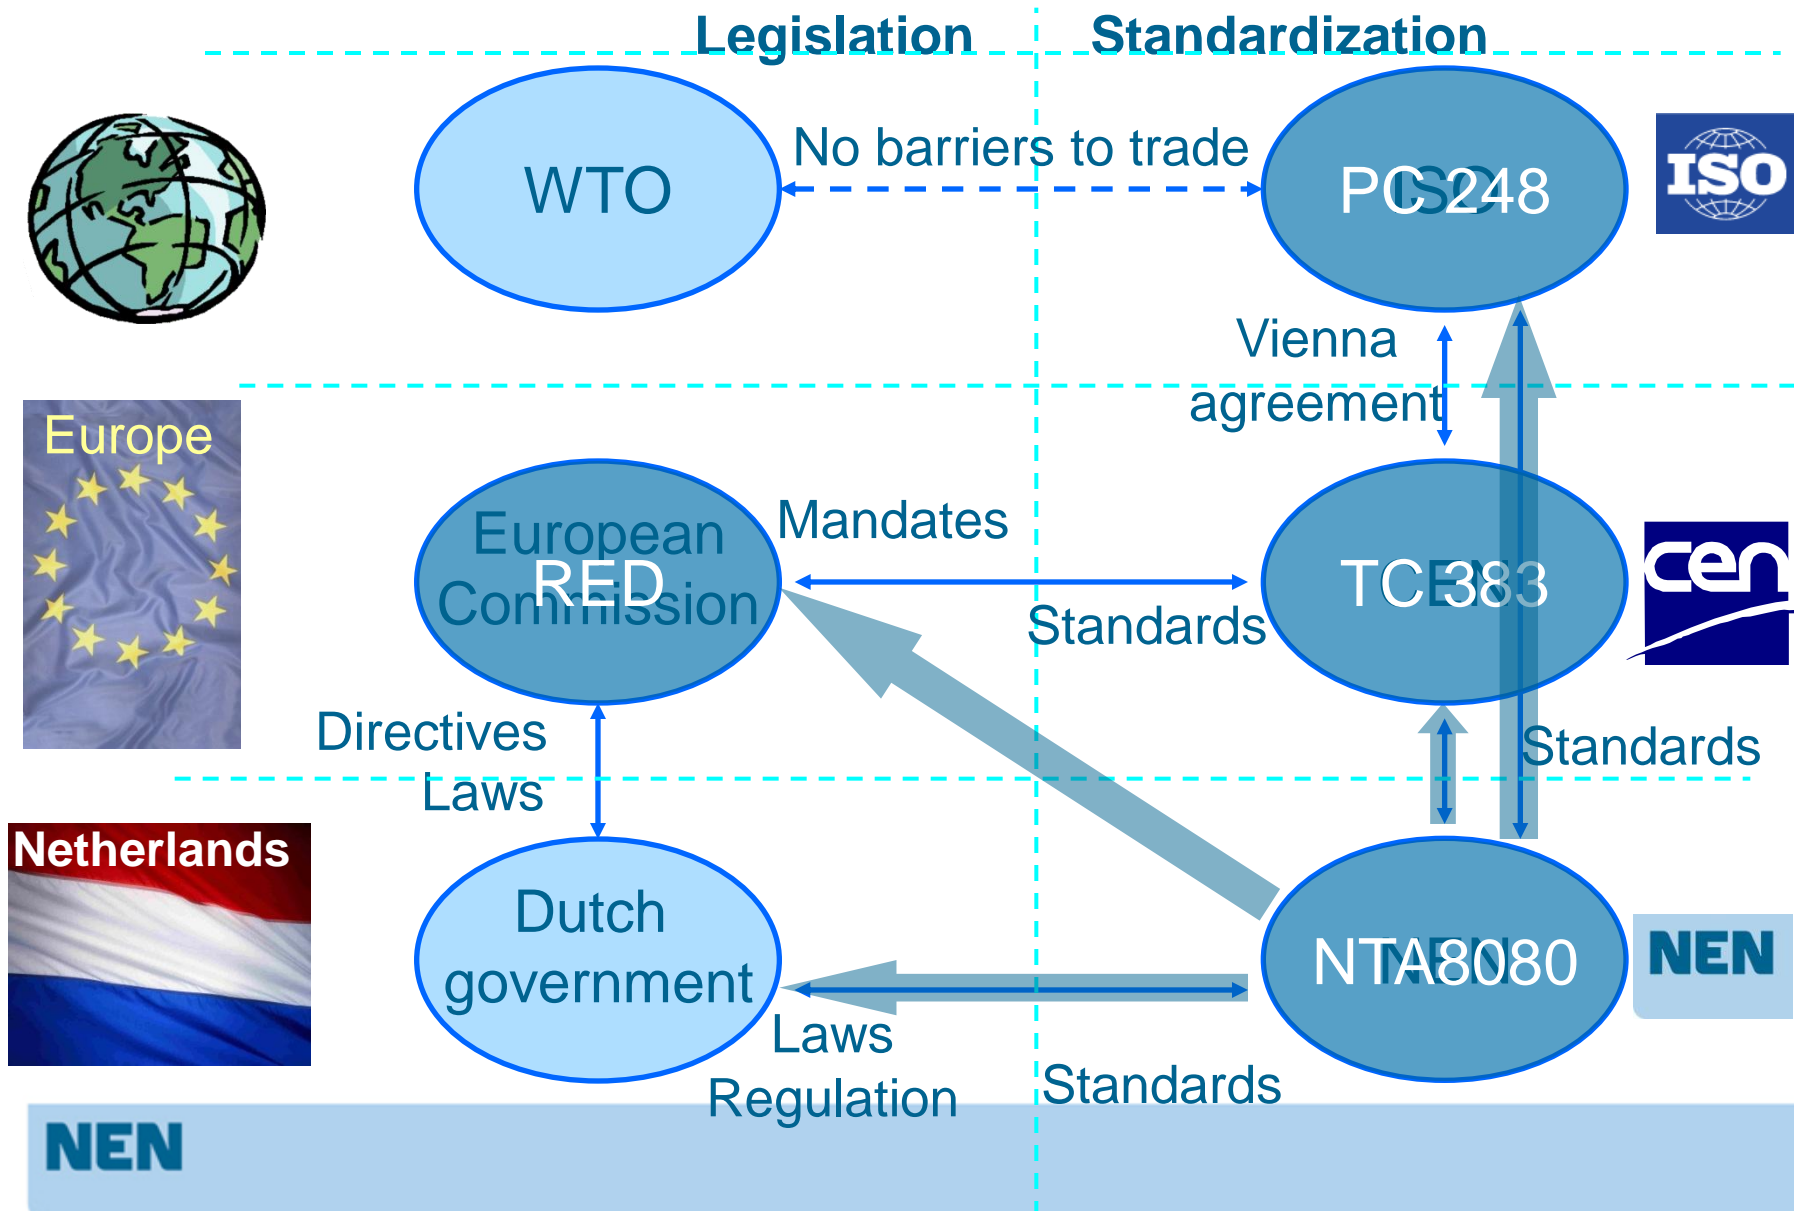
Legislation

Standardization

WTO

No barriers to trade

PC 248

ISO

ISO

Vienna agreement

Europe

European Commission

RED

Mandates

Standards

TC 383

CEN

cen

Directives

Laws

Standards

Netherlands

Dutch government

NTA 8080

NEN

NEN

Laws

Regulation

Standards

NEN